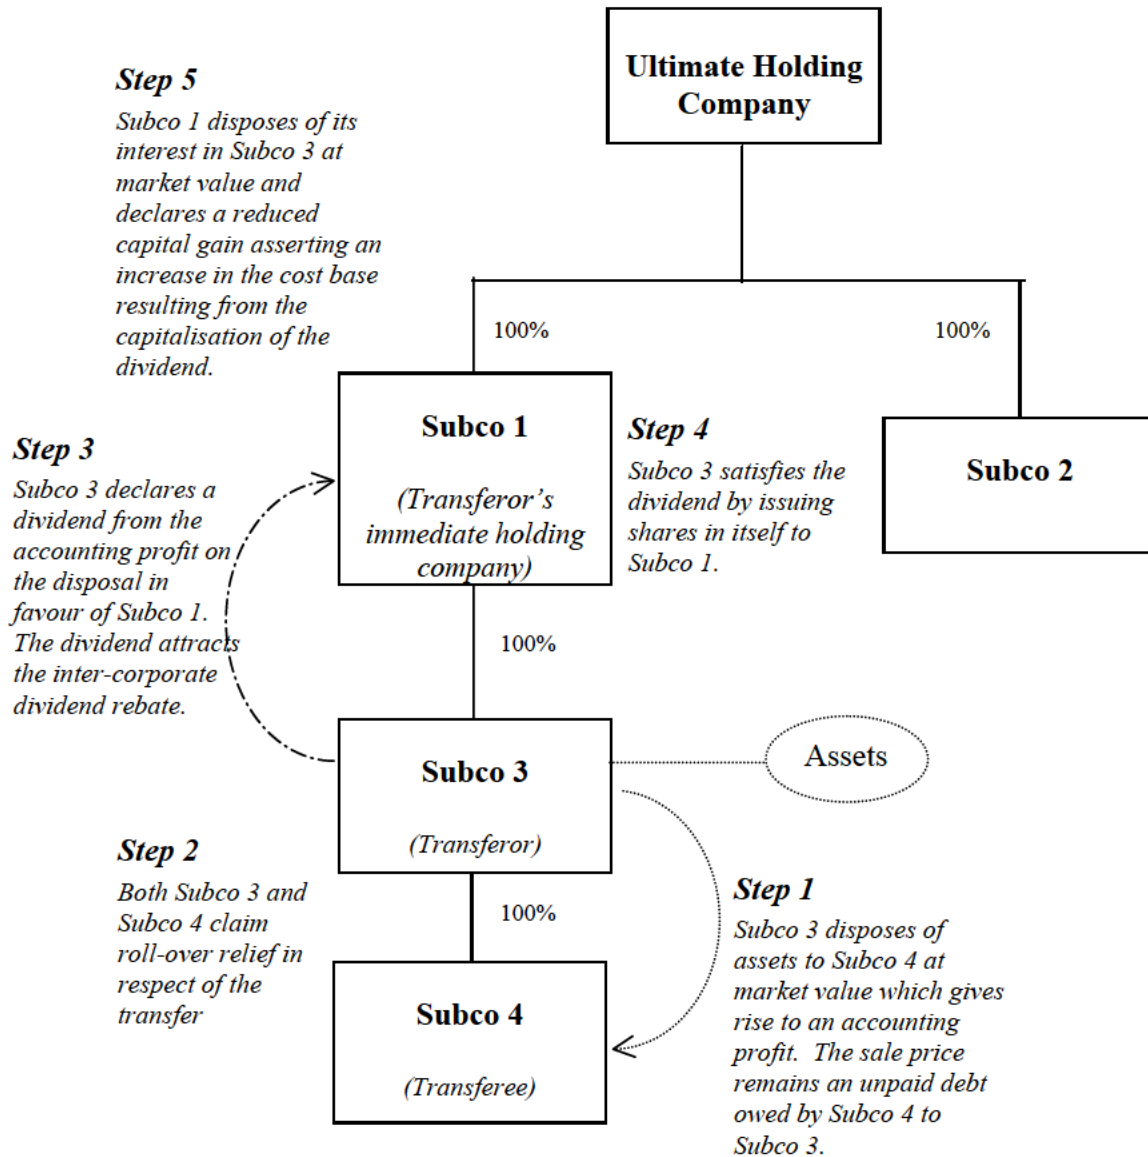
Step 5
Subco 1 disposes of its interest in Subco 3 at market value and declares a reduced capital gain asserting an increase in the cost base resulting from the capitalisation of the dividend.

Ultimate Holding Company

100%

100%

Step 3
Subco 3 declares a dividend from the accounting profit on the disposal in favour of Subco 1. The dividend attracts the inter-corporate dividend rebate.

Subco 1

(Transferor's immediate holding company)

Step 4
Subco 3 satisfies the dividend by issuing shares in itself to Subco 1.

Subco 2

100%

Subco 3

(Transferor)

Assets

Step 2
Both Subco 3 and Subco 4 claim roll-over relief in respect of the transfer

100%

Subco 4

(Transferee)

Step 1
Subco 3 disposes of assets to Subco 4 at market value which gives rise to an accounting profit. The sale price remains an unpaid debt owed by Subco 4 to Subco 3.